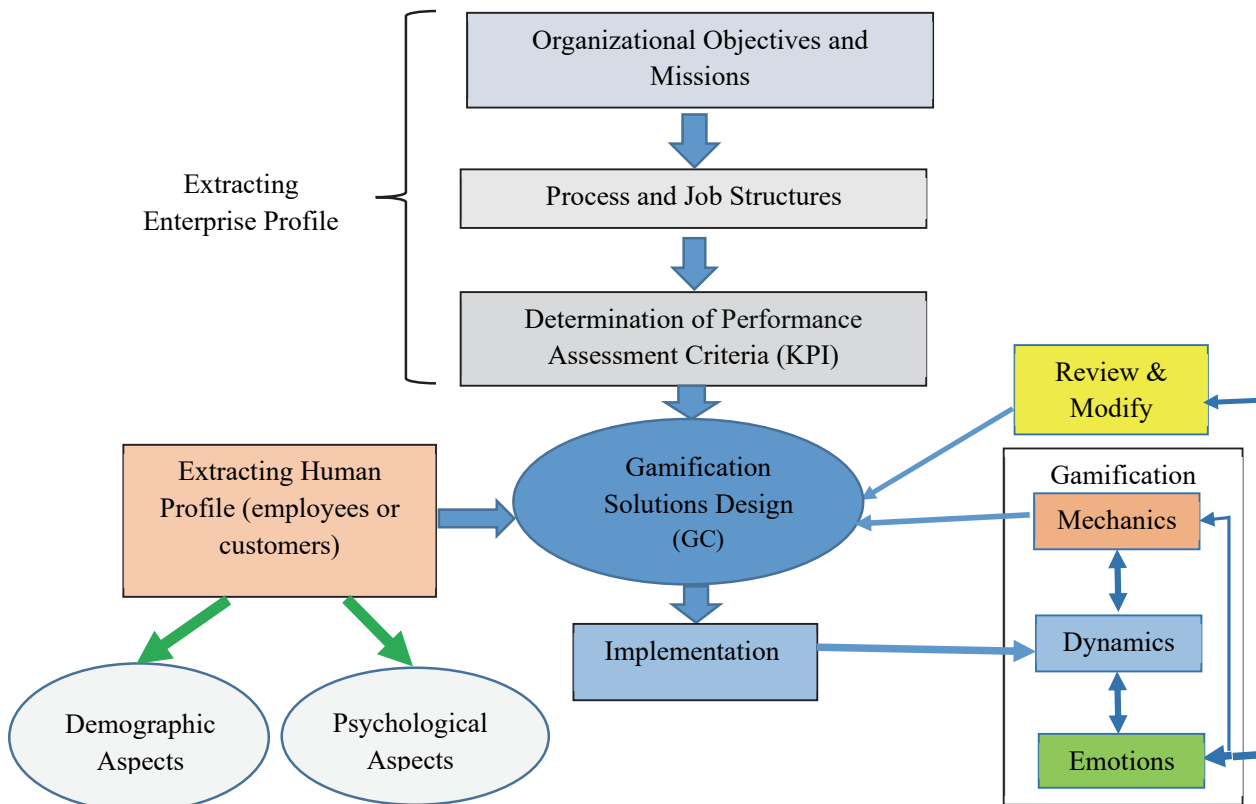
Extracting Enterprise Profile

Organizational Objectives and Missions

Process and Job Structures

Determination of Performance Assessment Criteria (KPI)

Review & Modify

Extracting Human Profile (employees or customers)

Gamification Solutions Design (GC)

Gamification

Mechanics

Implementation

Dynamics

Demographic Aspects

Psychological Aspects

Emotions